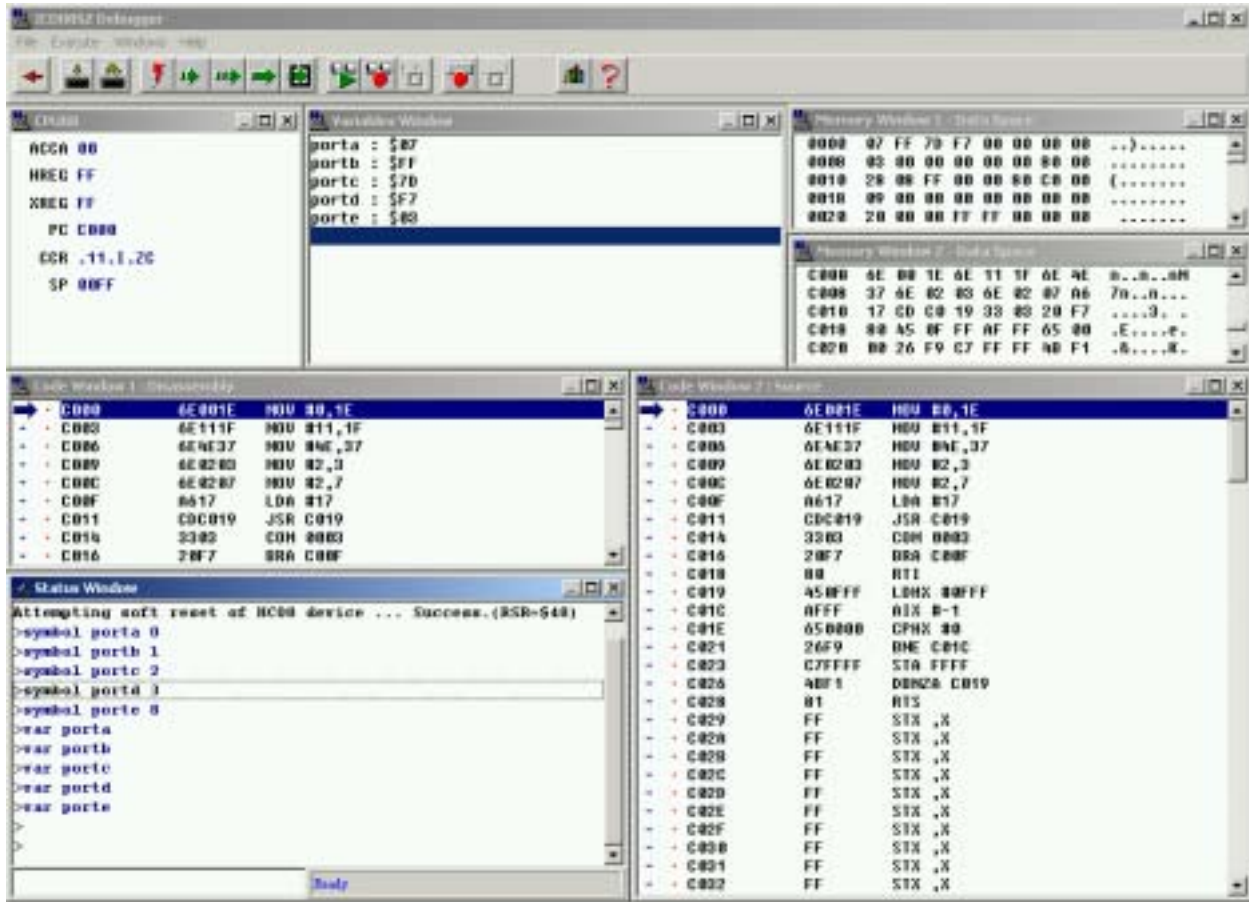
ICD08SZ Debugger

File Execute Windows Help

CPU08

ACCA 00
HREG FF
XREG FF
PC C000
CCR .11.I.ZC
SP 00FF

Variables Window

porta : $07
portb : $FF
portc : $7D
portd : $F7
porte : $03

Memory Window 1 - Data Space

0000 07 FF 7D F7 00 00 00 00 ..}.....
0008 03 00 00 00 00 00 00 00 ........
0010 28 00 FF 00 00 00 C0 00 (.......
0018 09 00 00 00 00 00 00 00 ........
0020 20 00 00 FF FF 00 00 00 .......

Memory Window 2 - Data Space

C000 6E 00 1E 6E 11 1F 6E 4E n..n..nN
C008 37 6E 02 03 6E 02 07 A6 7n...n...
C010 17 CD C0 19 33 03 20 F7 ....3. .
C018 80 45 0F FF AF FF 65 00 .E.....e.
C020 00 26 F9 C7 FF FF 4B F1 .&.....K.

Code Window 1 - Disassembly

C000 6E001E MOV #0,1E
C003 6E111F MOV #11,1F
C006 6E4E37 MOV #4E,37
C009 6E0203 MOV #2,3
C00C 6E0207 MOV #2,7
C00F A617 LDA #17
C011 CDC019 JSR C019
C014 3303 COM 0003
C016 20F7 BRA C00F

Status Window

Attempting soft reset of HC08 device ... Success.(RSR=$40)
>symbol porta 0
>symbol portb 1
>symbol portc 2
>symbol portd 3
>symbol porte 8
>var porta
>var portb
>var portc
>var portd
>var porte
>
>

Ready

Code Window 2 - Source

C000 6E001E MOV #0,1E
C003 6E111F MOV #11,1F
C006 6E4E37 MOV #4E,37
C009 6E0203 MOV #2,3
C00C 6E0207 MOV #2,7
C00F A617 LDA #17
C011 CDC019 JSR C019
C014 3303 COM 0003
C016 20F7 BRA C00F
C018 80 RTI
C019 450FFF LDHX #0FFF
C01C AFFF AIX #-1
C01E 650000 CPHX #0
C021 26F9 BNE C01C
C023 C7FFFF STA FFFF
C026 4BF1 DBNZA C019
C028 81 RTS
C029 FF STX ,X
C02A FF STX ,X
C02B FF STX ,X
C02C FF STX ,X
C02D FF STX ,X
C02E FF STX ,X
C02F FF STX ,X
C030 FF STX ,X
C031 FF STX ,X
C032 FF STX ,X